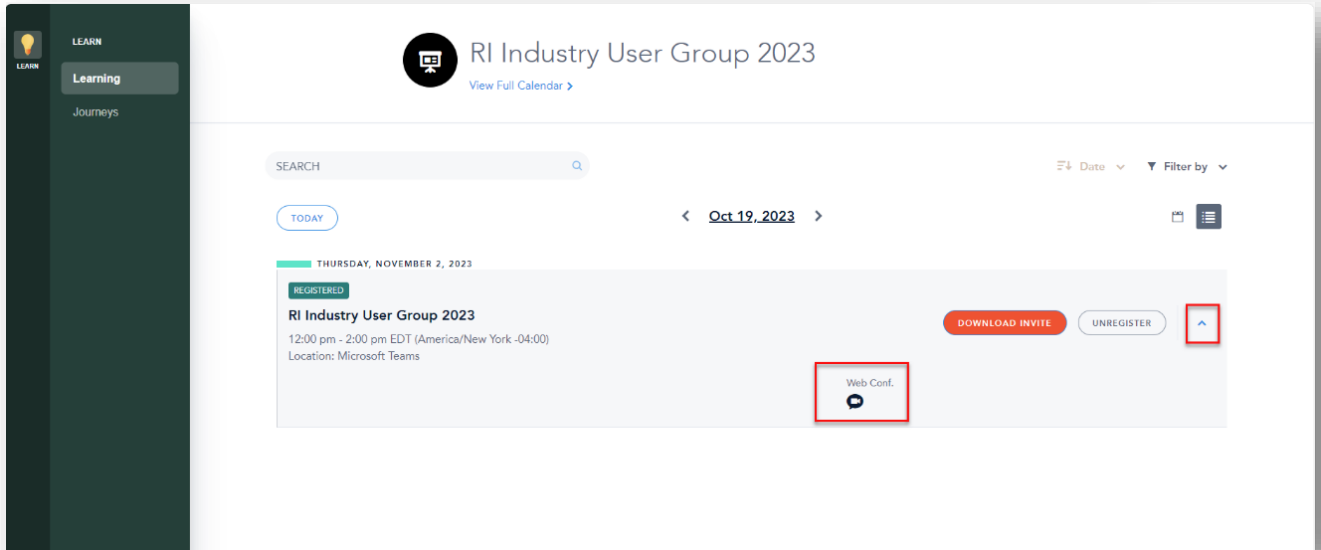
LEARN

LEARN

Learning

Journeys

RI Industry User Group 2023

View Full Calendar >

SEARCH

Date

Filter by

TODAY

Oct 19, 2023

THURSDAY, NOVEMBER 2, 2023

REGISTERED

RI Industry User Group 2023

12:00 pm - 2:00 pm EDT (America/New York -04:00)

Location: Microsoft Teams

DOWNLOAD INVITE

UNREGISTER

Web Conf.